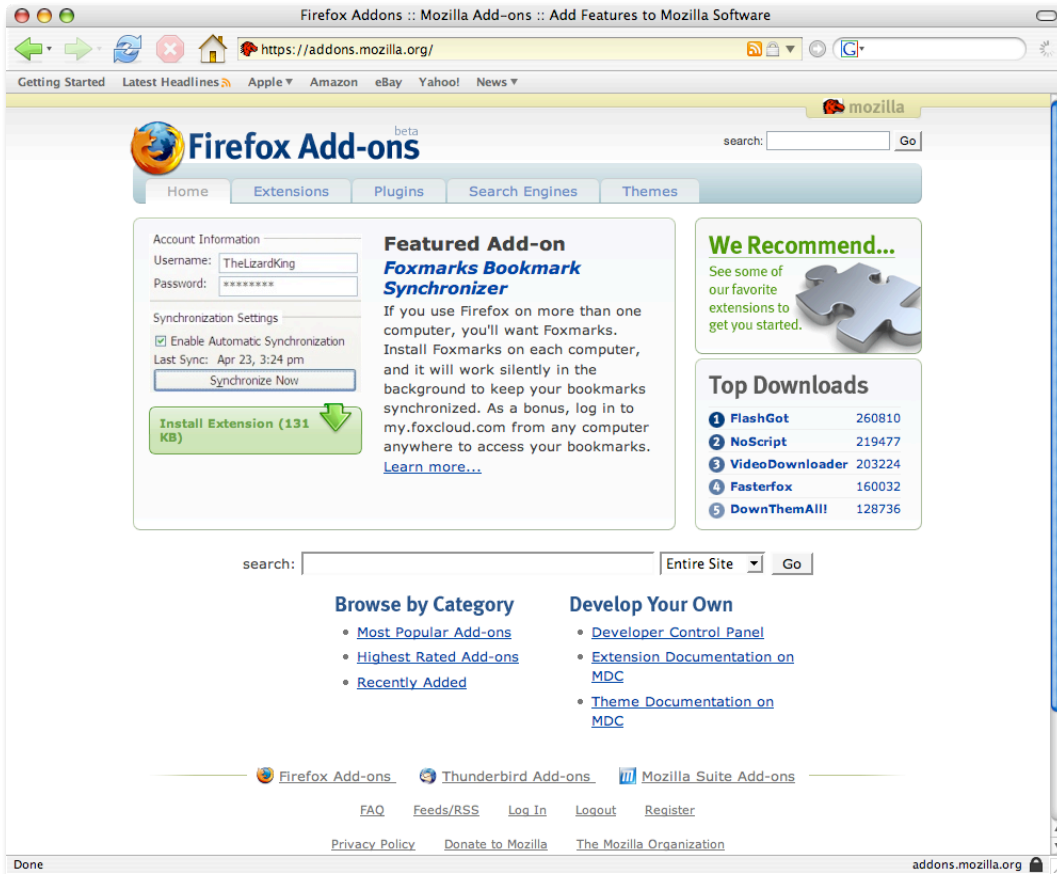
Firefox Addons :: Mozilla Add-ons :: Add Features to Mozilla Software

https://addons.mozilla.org/

Getting Started Latest Headlines Apple Amazon eBay Yahoo! News

mozilla

Firefox Add-ons beta

search: Go

Home Extensions Plugins Search Engines Themes

Account Information
Username: TheLizardKing
Password: ********

Synchronization Settings
Enable Automatic Synchronization
Last Sync: Apr 23, 3:24 pm
Synchronize Now

Install Extension (131 KB)

Featured Add-on
Foxmarks Bookmark Synchronizer
If you use Firefox on more than one computer, you'll want Foxmarks. Install Foxmarks on each computer, and it will work silently in the background to keep your bookmarks synchronized. As a bonus, log in to my.foxcloud.com from any computer anywhere to access your bookmarks. Learn more...

We Recommend...
See some of our favorite extensions to get you started.

Top Downloads
1 FlashGot 260810
2 NoScript 219477
3 VideoDownloader 203224
4 Fasterfox 160032
5 DownThemAll! 128736

search: Entire Site Go

Browse by Category
- Most Popular Add-ons
- Highest Rated Add-ons
- Recently Added

Develop Your Own
- Developer Control Panel
- Extension Documentation on MDC
- Theme Documentation on MDC

Firefox Add-ons Thunderbird Add-ons Mozilla Suite Add-ons

FAQ Feeds/RSS Log In Logout Register

Privacy Policy Donate to Mozilla The Mozilla Organization

Done addons.mozilla.org